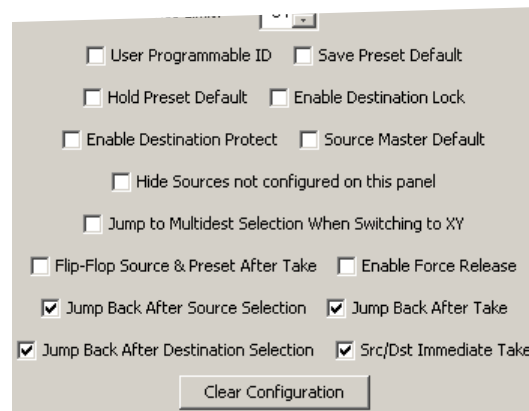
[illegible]

User Programmable ID Save Preset Default

Hold Preset Default Enable Destination Lock

Enable Destination Protect Source Master Default

Hide Sources not configured on this panel

Jump to Multidest Selection When Switching to XY

Flip-Flop Source & Preset After Take Enable Force Release

Jump Back After Source Selection Jump Back After Take

Jump Back After Destination Selection Src/Dst Immediate Take

Clear Configuration